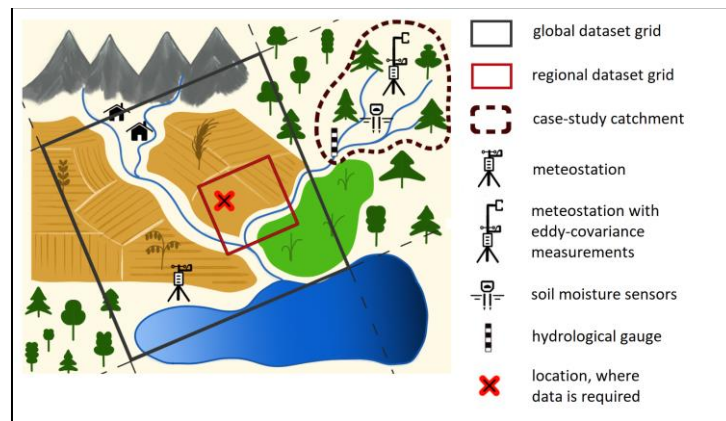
global dataset grid

regional dataset grid

case-study catchment

meteostation

meteostation with eddy-covariance measurements

soil moisture sensors

hydrological gauge

location, where data is required